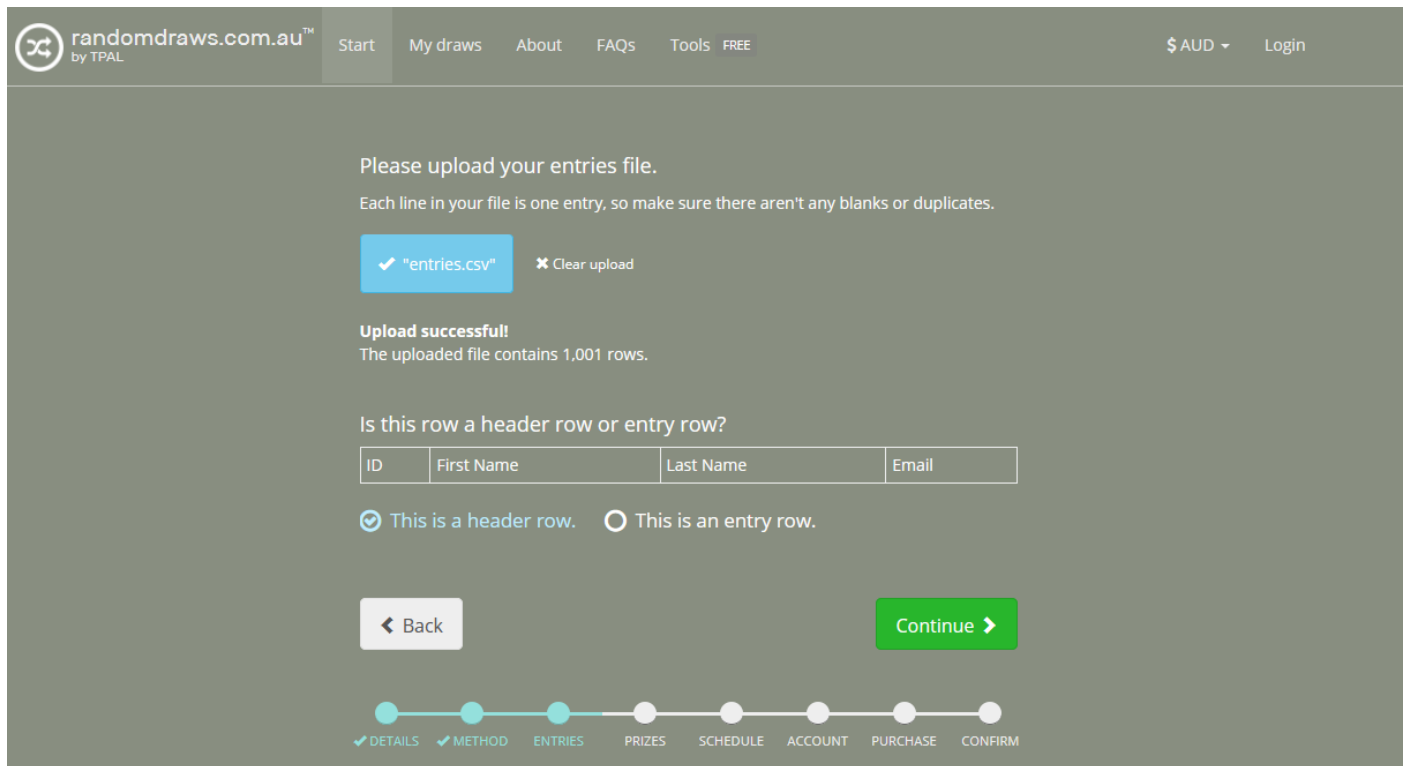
randomdraws.com.au™ by TPAL

Start My draws About FAQs Tools FREE

$ AUD Login

Please upload your entries file.

Each line in your file is one entry, so make sure there aren't any blanks or duplicates.

"entries.csv" Clear upload

**Upload successful!**
The uploaded file contains 1,001 rows.

Is this row a header row or entry row?

| ID | First Name | Last Name | Email |
|---|---|---|---|

This is a header row. This is an entry row.

Back

Continue

DETAILS METHOD ENTRIES PRIZES SCHEDULE ACCOUNT PURCHASE CONFIRM